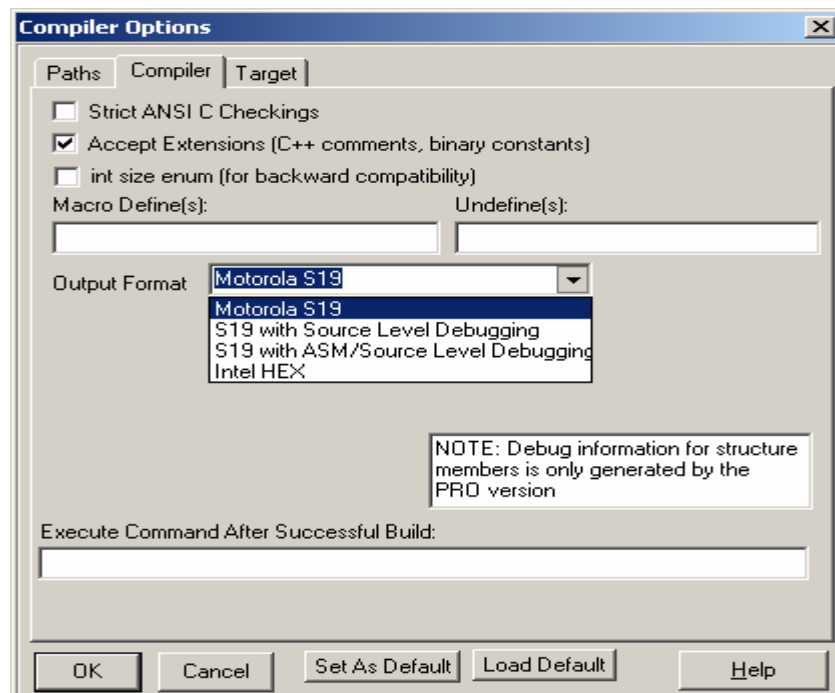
Compiler Options

×

Paths
Compiler
Target

Strict ANSI C Checkings

Accept Extensions (C++ comments, binary constants)

int size enum (for backward compatibility)

Macro Define(s):

Undefine(s):

Output Format
Motorola S19

Motorola S19
S19 with Source Level Debugging
S19 with ASM/Source Level Debugging
Intel HEX

NOTE: Debug information for structure members is only generated by the PRO version

Execute Command After Successful Build:

OK
Cancel
Set As Default
Load Default
Help